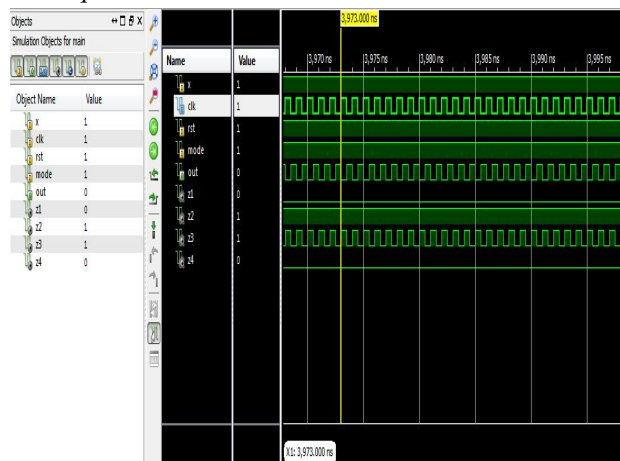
Objects

Simulation Objects for main

| Object Name | Value |
|---|---|
| x | 1 |
| clk | 1 |
| rst | 1 |
| mode | 1 |
| out | 0 |
| z1 | 0 |
| z2 | 1 |
| z3 | 1 |
| z4 | 0 |

3,973.000 ns

| Name | Value |
|---|---|
| x | 1 |
| clk | 1 |
| rst | 1 |
| mode | 1 |
| out | 0 |
| z1 | 0 |
| z2 | 1 |
| z3 | 1 |
| z4 | 0 |

3,970 ns 3,975 ns 3,980 ns 3,985 ns 3,990 ns 3,995 ns

X1: 3,973.000 ns